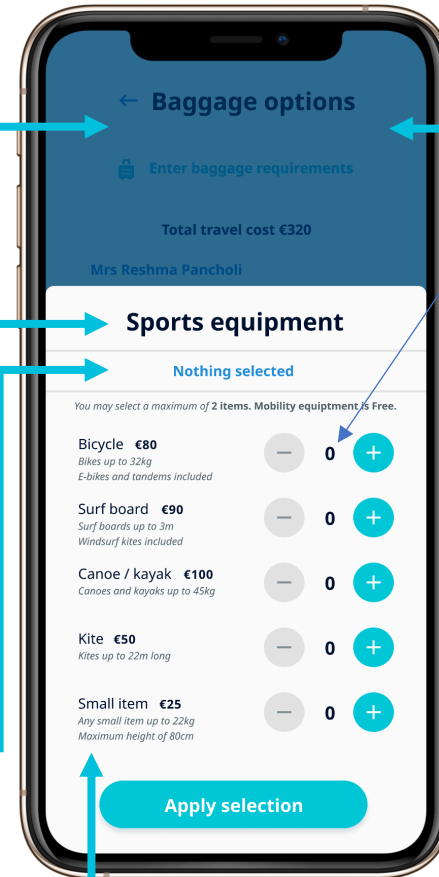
← Baggage options

Enter baggage requirements

Total travel cost €320

Mrs Reshma Pancholi

Sports equipment

Nothing selected

You may select a maximum of 2 items. Mobility equiptment is Free.

Bicycle €80
Bikes up to 32kg
E-bikes and tandems included
0

Surf board €90
Surf boards up to 3m
Windsurf kites included
0

Canoe / kayak €100
Canoes and kayaks up to 45kg
0

Kite €50
Kites up to 22m long
0

Small item €25
Any small item up to 22kg
Maximum height of 80cm
0

Apply selection